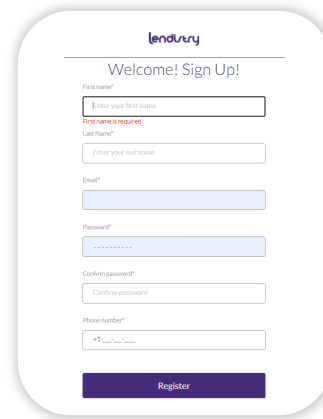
lendistry

Welcome! Sign Up!

First name*

Enter your first name

First name is required

Last Name*

Enter your last name

Email*

Password*

----------

Confirm password*

Confirm password

Phone number*

+1-___-___-____

Register